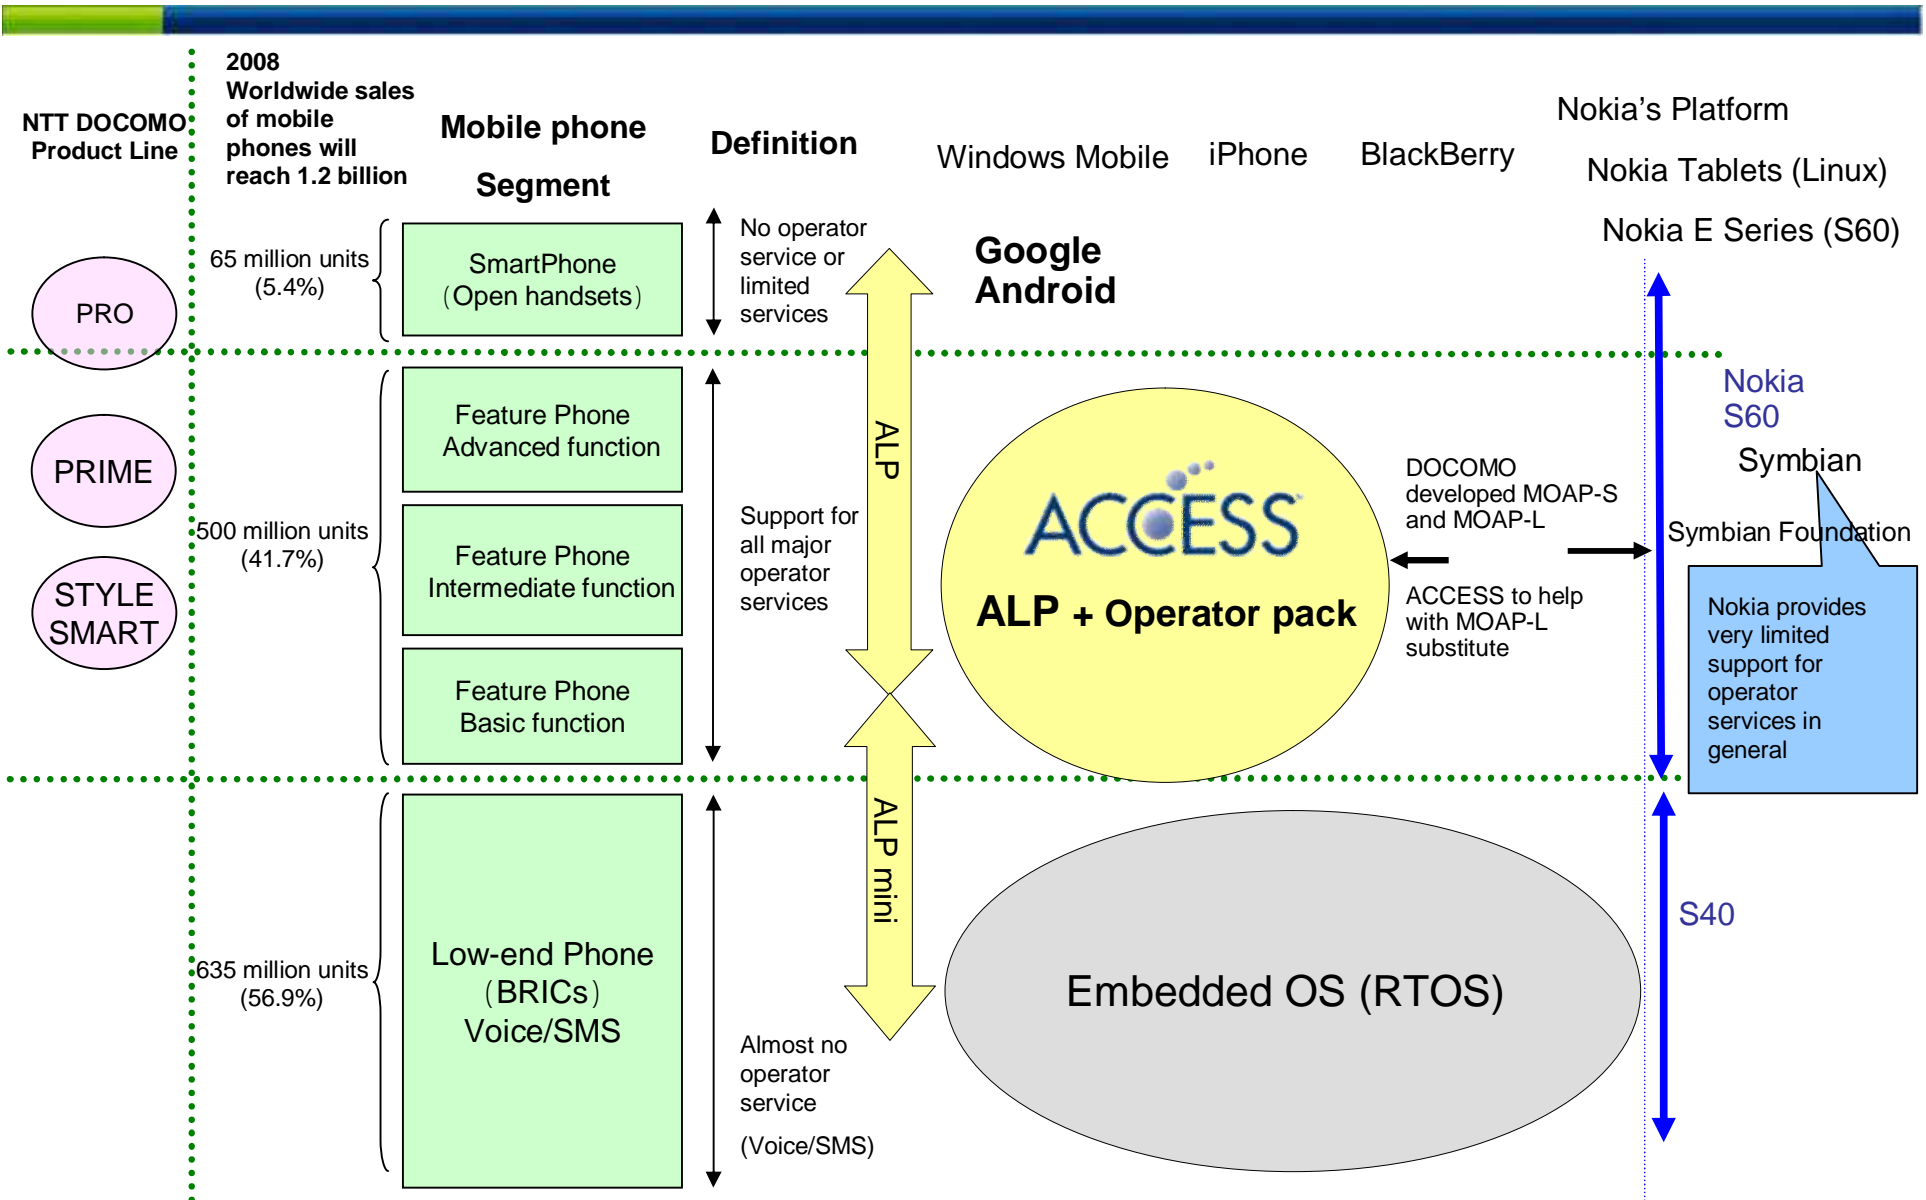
NTT DOCOMO Product Line

2008 Worldwide sales of mobile phones will reach 1.2 billion

Mobile phone Segment

Definition

Windows Mobile

iPhone

BlackBerry

Nokia's Platform

Nokia Tablets (Linux)

Nokia E Series (S60)

PRO

65 million units (5.4%)

SmartPhone (Open handsets)

No operator service or limited services

Google Android

PRIME

STYLE SMART

500 million units (41.7%)

Feature Phone Advanced function

Feature Phone Intermediate function

Feature Phone Basic function

Support for all major operator services

ALP

ACCESS

ALP + Operator pack

DOCOMO developed MOAP-S and MOAP-L

ACCESS to help with MOAP-L substitute

Nokia S60

Symbian

Symbian Foundation

Nokia provides very limited support for operator services in general

635 million units (56.9%)

Low-end Phone (BRICs) Voice/SMS

ALP mini

Almost no operator service

(Voice/SMS)

Embedded OS (RTOS)

S40